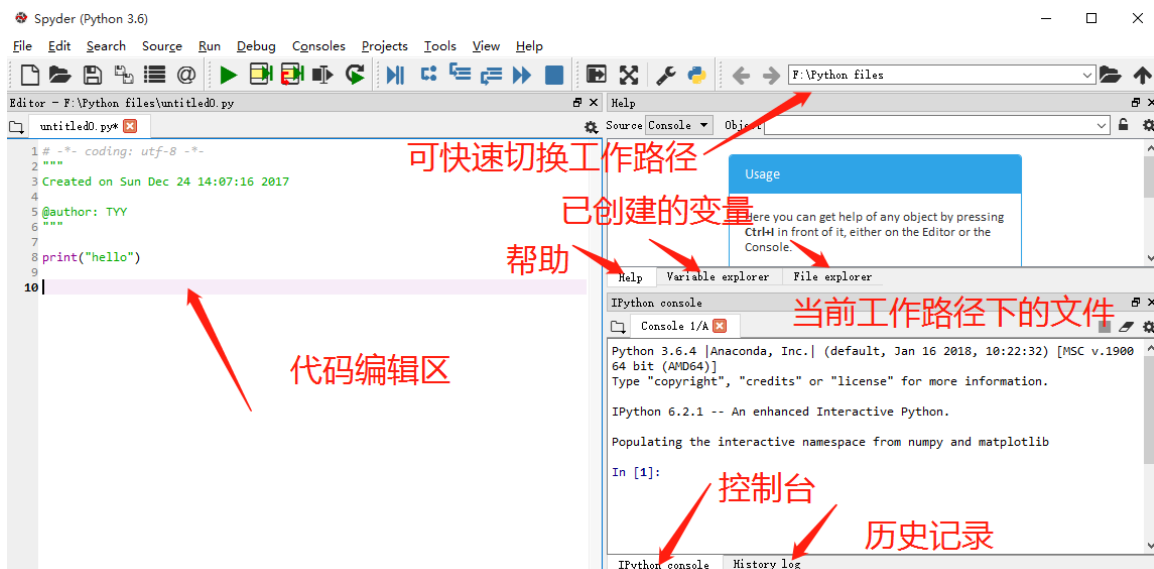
Spyder (Python 3.6)

File Edit Search Source Run Debug Consoles Projects Tools View Help

F:\Python files

Editor - F:\Python files\untitled0.py

untitled0.py*

1 # -*- coding: utf-8 -*-
2 """
3 Created on Sun Dec 24 14:07:16 2017
4
5 @author: TYY
6 """
7
8 print("hello")
9
10

代码编辑区

Help

Source Console Object

可快速切换工作路径

Usage

已创建的变量

Here you can get help of any object by pressing Ctrl+I in front of it, either on the Editor or the Console.

帮助

Help Variable explorer File explorer

IPython console

当前工作路径下的文件

Console 1/A

Python 3.6.4 |Anaconda, Inc.| (default, Jan 16 2018, 10:22:32) [MSC v.1900 64 bit (AMD64)]
Type "copyright", "credits" or "license" for more information.

IPython 6.2.1 -- An enhanced Interactive Python.

Populating the interactive namespace from numpy and matplotlib

In [1]:

控制台

历史记录

IPython console History log